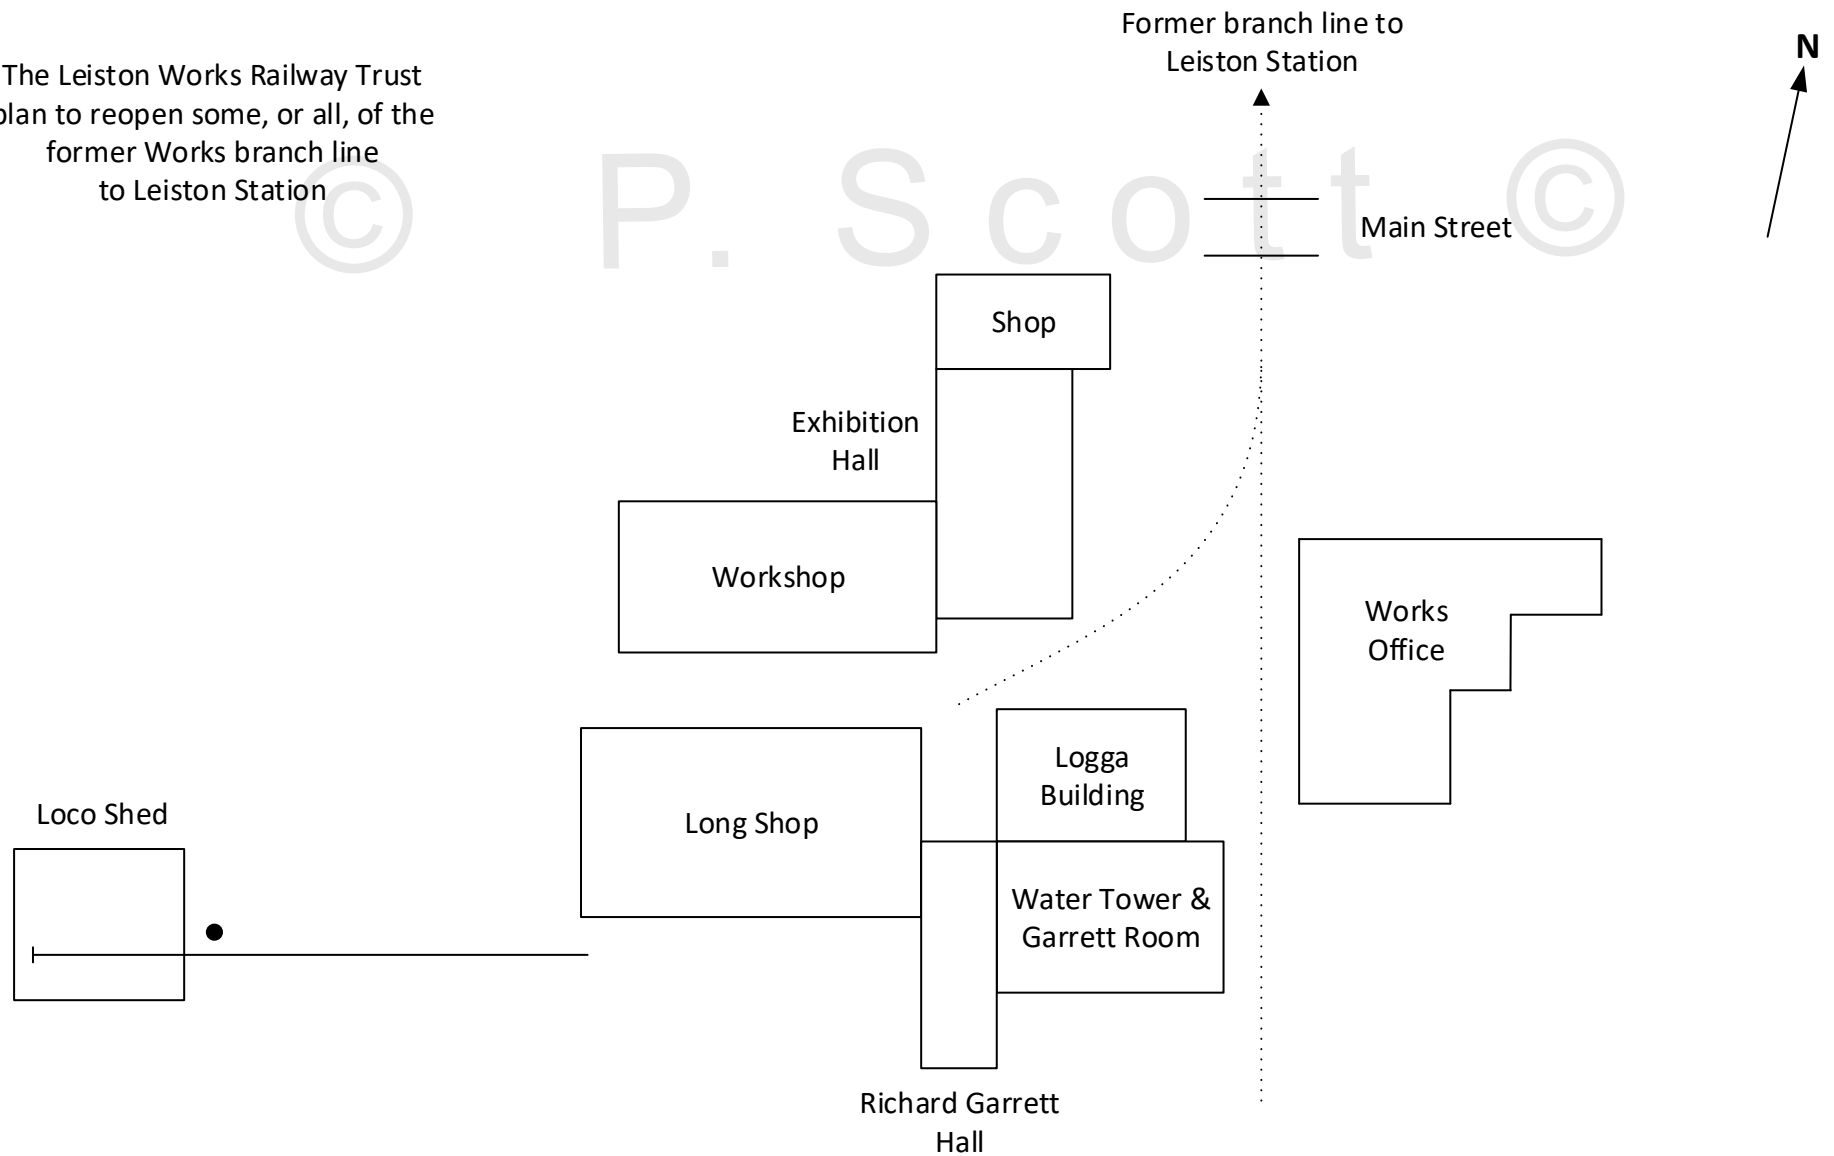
The Leiston Works Railway Trust plan to reopen some, or all, of the former Works branch line to Leiston Station

Former branch line to Leiston Station

N

© P. Scott ©

Main Street

Shop

Exhibition Hall

Workshop

Works Office

Logga Building

Long Shop

Loco Shed

Water Tower & Garrett Room

Richard Garrett Hall